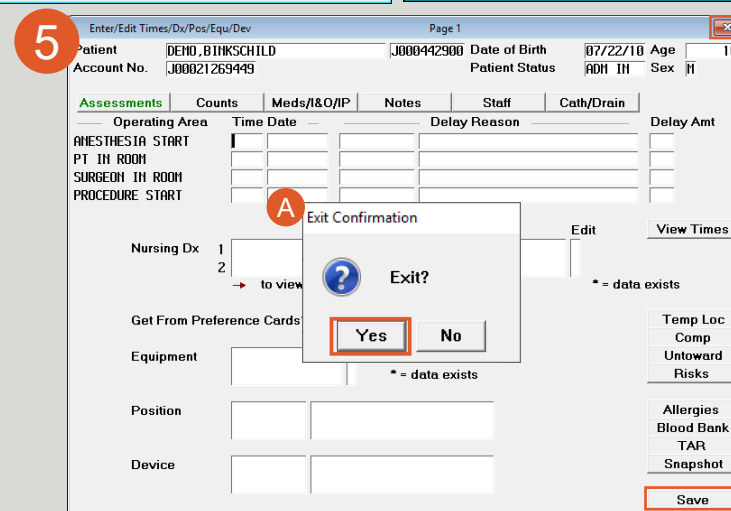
5

Enter/Edit Times/Dx/Pos/Equ/Dev

Page 1

Patient DEMO,BINKSCHILD J000442900 Date of Birth 07/22/10 Age 1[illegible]
Account No. J00021269449 Patient Status ADM IN Sex M

Assessments | Counts | Meds/I&O/IP | Notes | Staff | Cath/Drain

Operating Area | Time Date | Delay Reason | Delay Amt

ANESTHESIA START
PT IN ROOM
SURGEON IN ROOM
PROCEDURE START

A

Exit Confirmation

Exit?

Yes No

Edit

View Times

Nursing Dx 1
2

to view

* = data exists

Get From Preference Cards

Temp Loc
Comp
Untoward
Risks

Equipment

* = data exists

Position

Allergies
Blood Bank
TAR
Snapshot

Device

Save